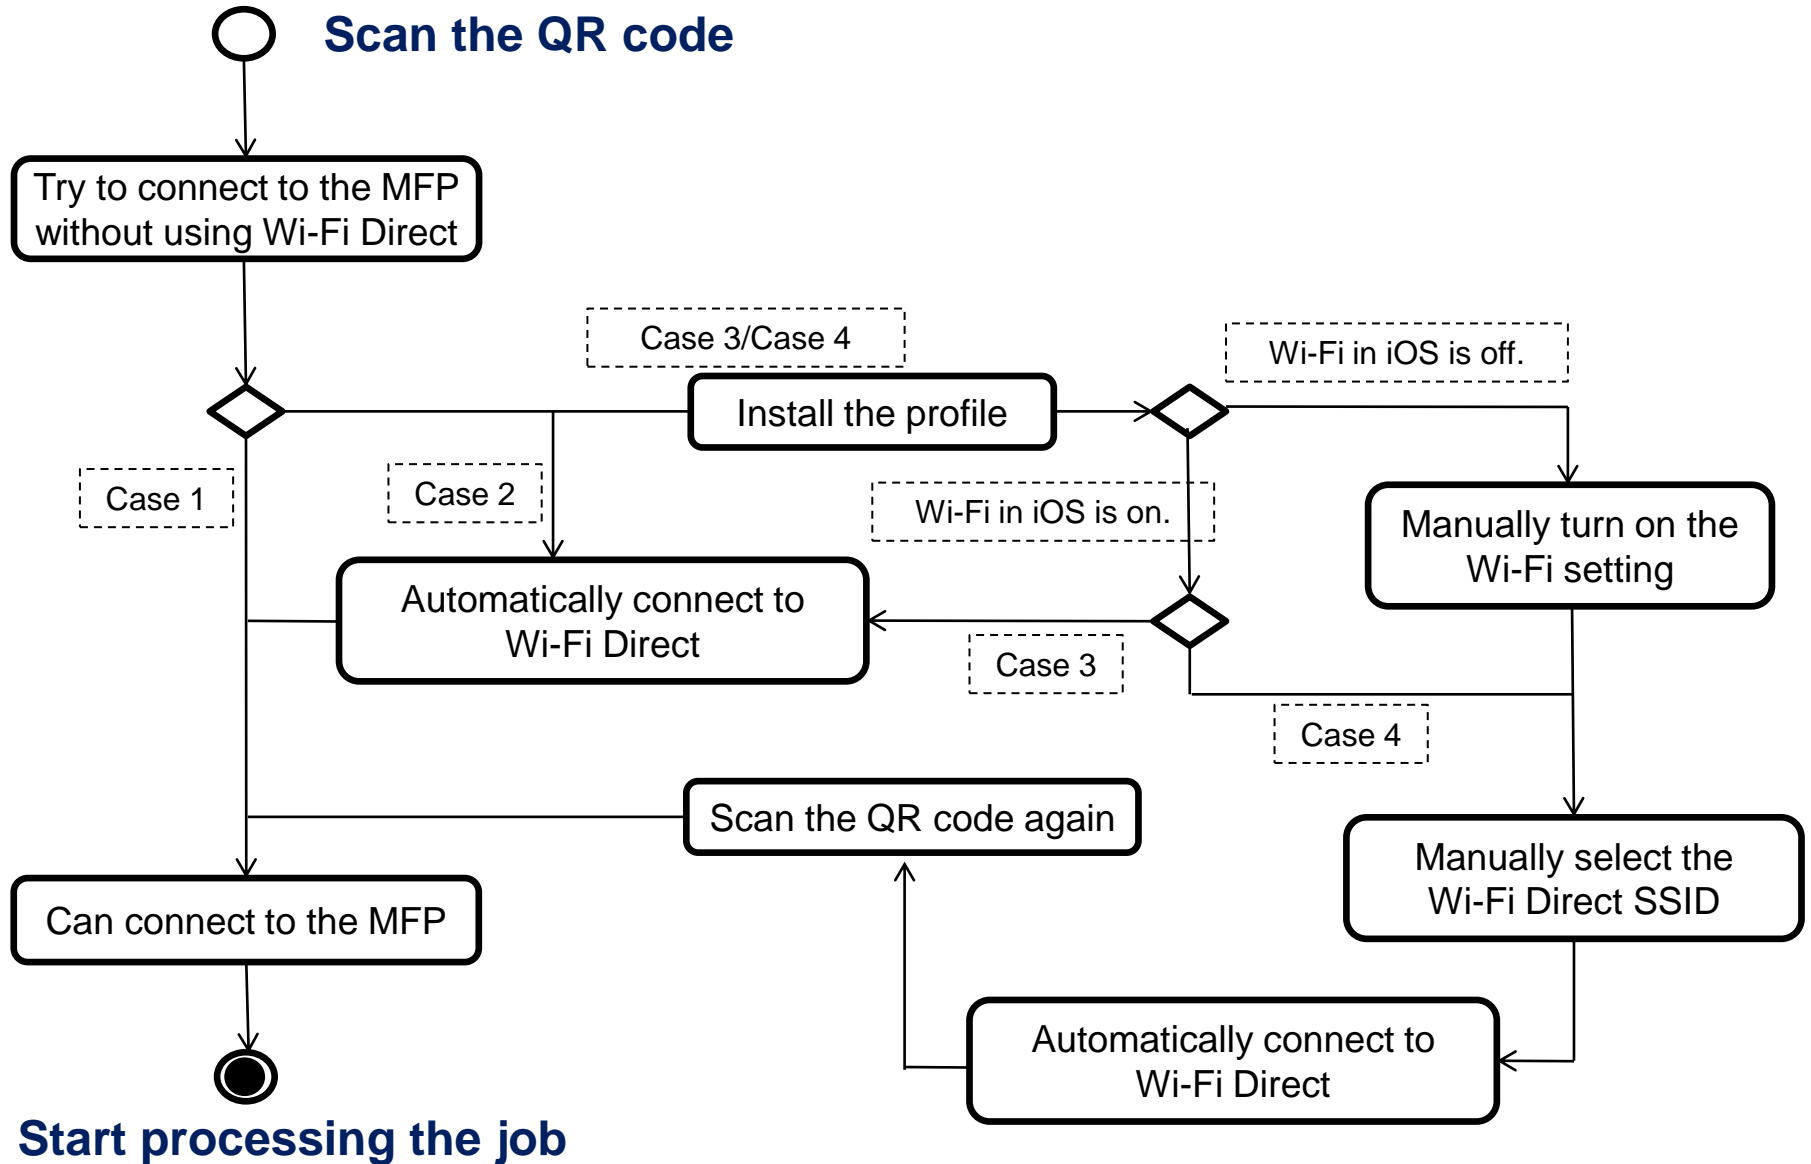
Scan the QR code

Try to connect to the MFP without using Wi-Fi Direct

Case 3/Case 4

Install the profile

Wi-Fi in iOS is off.

Case 1

Case 2

Wi-Fi in iOS is on.

Manually turn on the Wi-Fi setting

Automatically connect to Wi-Fi Direct

Case 3

Case 4

Scan the QR code again

Manually select the Wi-Fi Direct SSID

Can connect to the MFP

Automatically connect to Wi-Fi Direct

Start processing the job